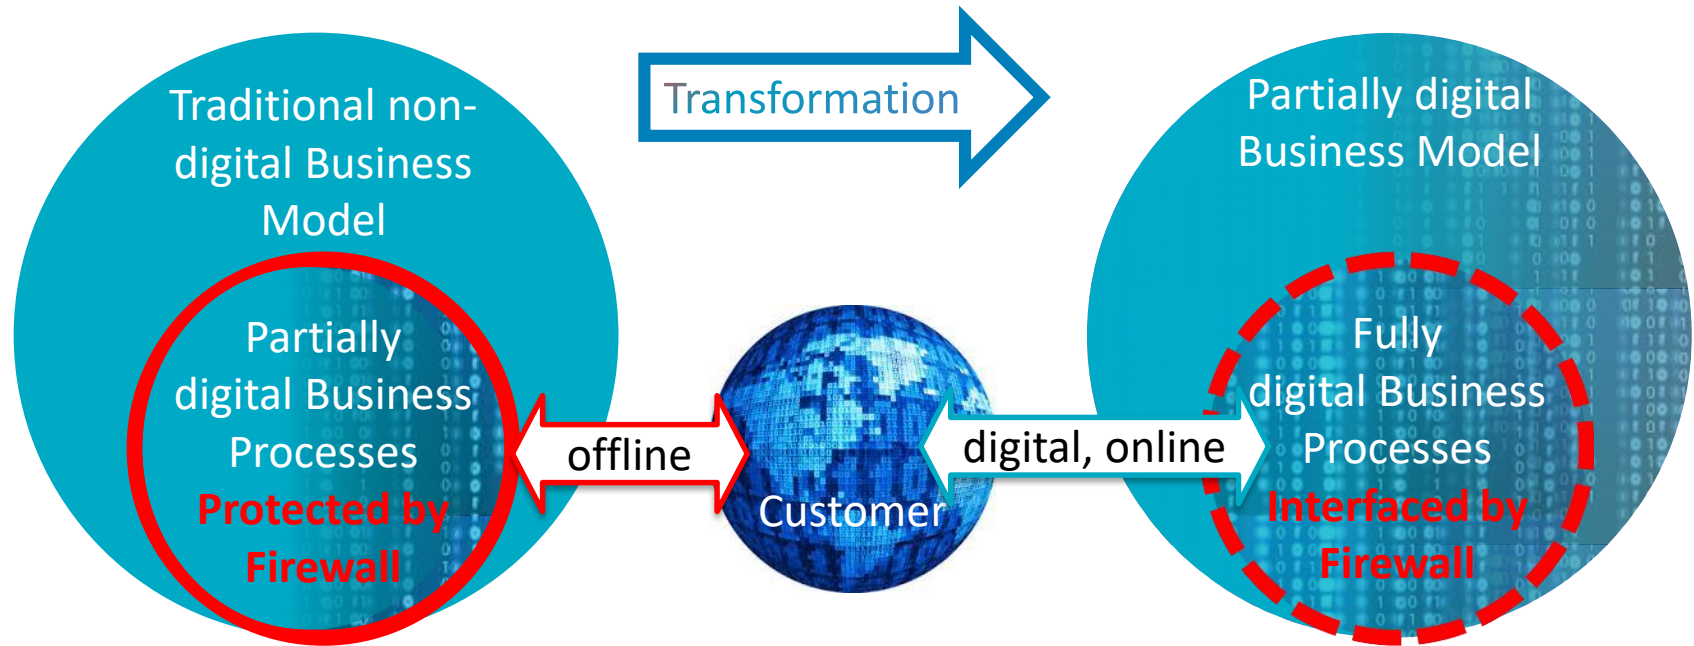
Traditional non-digital Business Model

Partially digital Business Processes
Protected by Firewall

Transformation

offline

Customer

digital, online

Partially digital Business Model

Fully digital Business Processes
Interfaced by Firewall